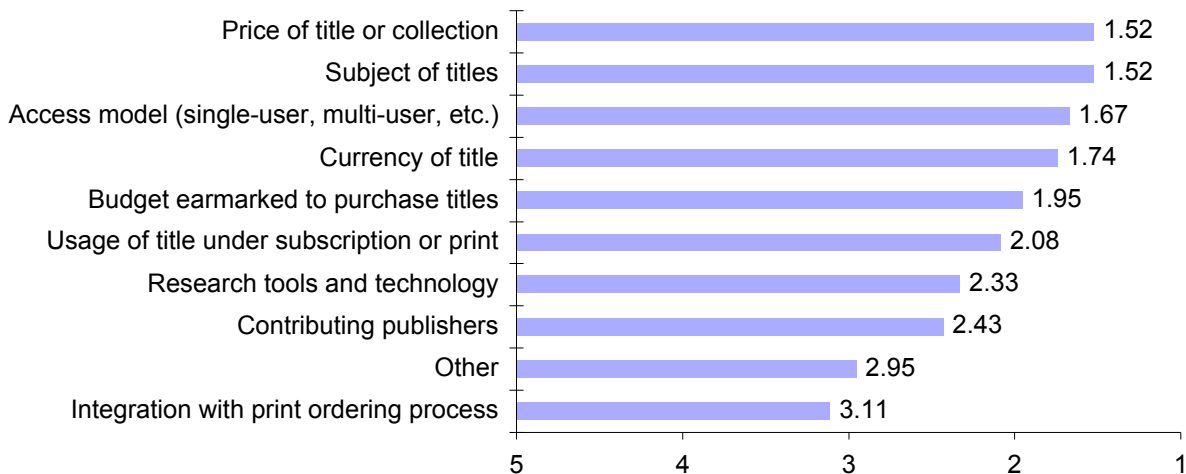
Price of title or collection 1.52
Subject of titles 1.52
Access model (single-user, multi-user, etc.) 1.67
Currency of title 1.74
Budget earmarked to purchase titles 1.95
Usage of title under subscription or print 2.08
Research tools and technology 2.33
Contributing publishers 2.43
Other 2.95
Integration with print ordering process 3.11

5 4 3 2 1